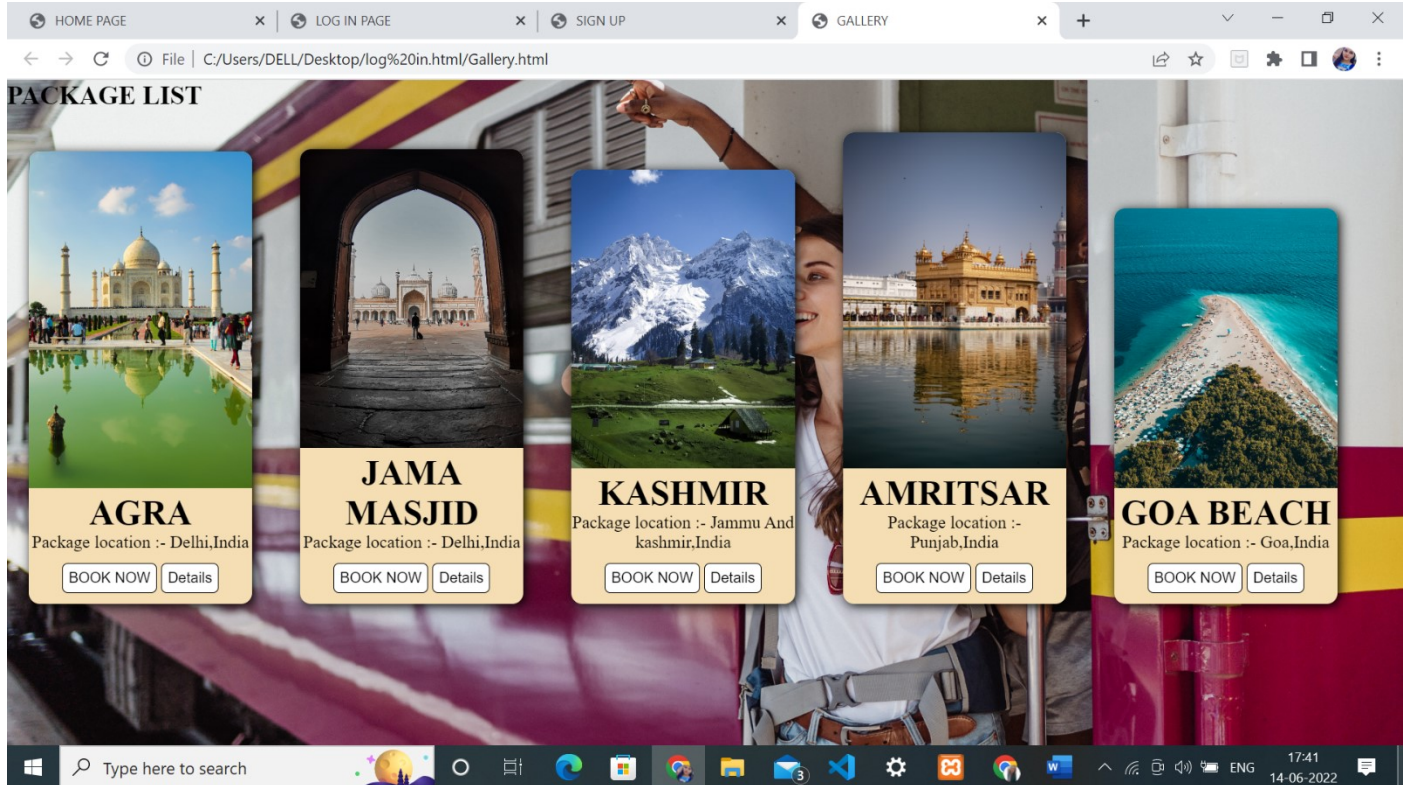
HOME PAGE ×
LOG IN PAGE ×
SIGN UP ×
GALLERY ×
+

File | C:/Users/DELL/Desktop/log%20in.html/Gallery.html

PACKAGE LIST

AGRA
Package location :- Delhi,India
BOOK NOW Details

JAMA MASJID
Package location :- Delhi,India
BOOK NOW Details

KASHMIR
Package location :- Jammu And kashmir,India
BOOK NOW Details

AMRITSAR
Package location :- Punjab,India
BOOK NOW Details

GOA BEACH
Package location :- Goa,India
BOOK NOW Details

Type here to search
3
ENG
17:41
14-06-2022